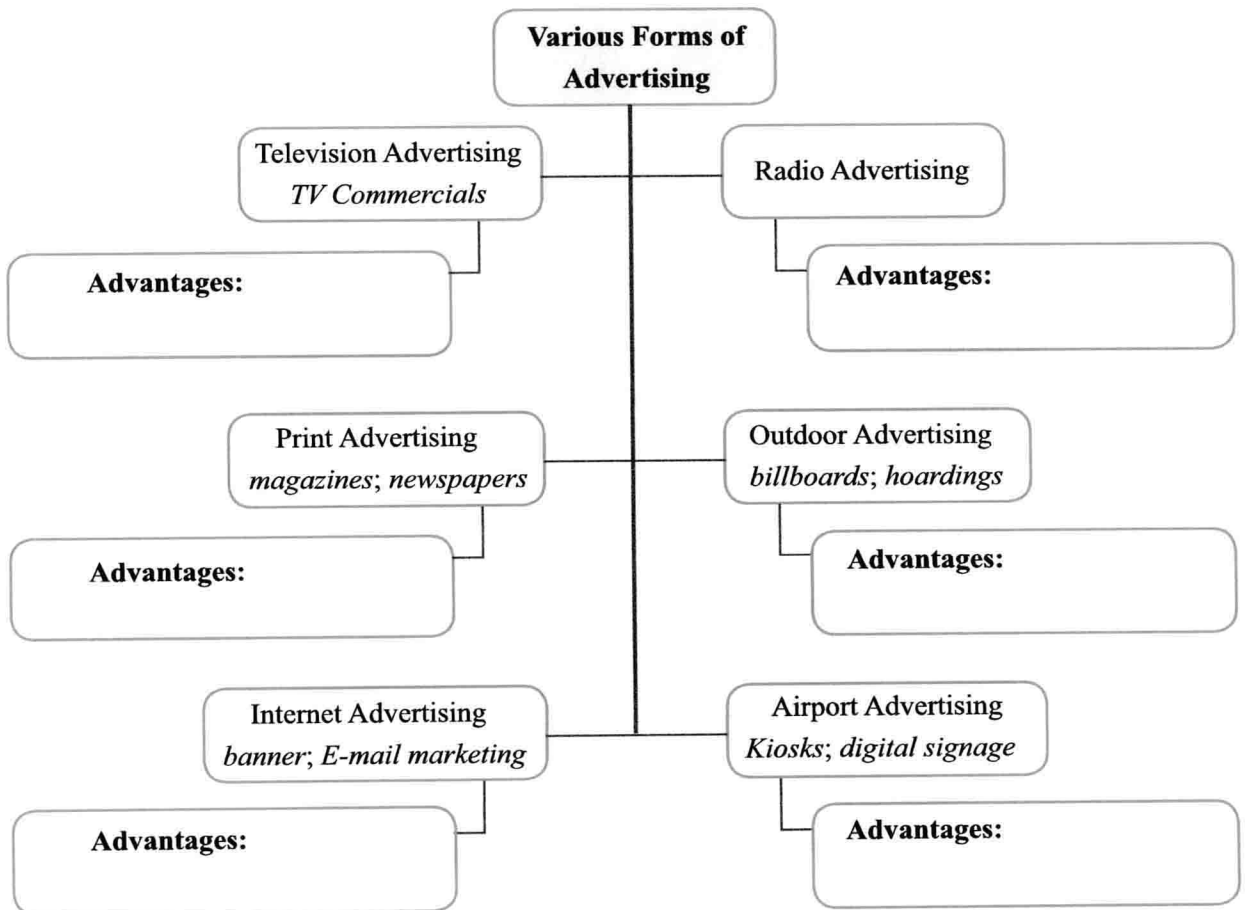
Various Forms of Advertising

Television Advertising
TV Commercials

Advantages:

Radio Advertising

Advantages:

Print Advertising
magazines; newspapers

Advantages:

Outdoor Advertising
billboards; hoardings

Advantages:

Internet Advertising
banner; E-mail marketing

Advantages:

Airport Advertising
Kiosks; digital signage

Advantages: